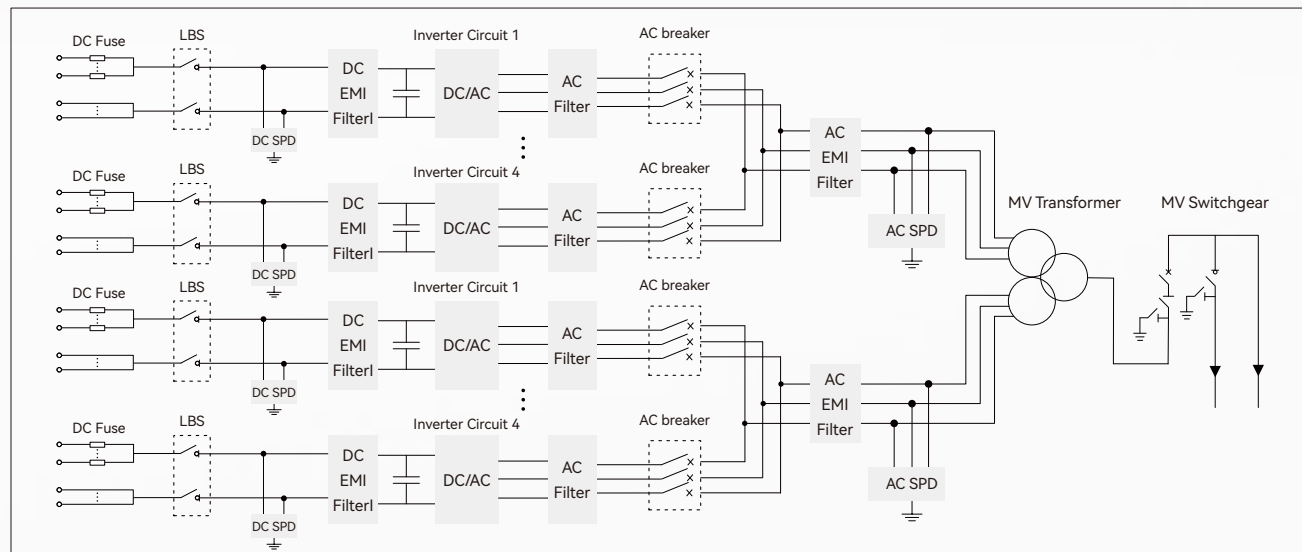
DC Fuse
LBS
DC SPD
DC EMI FilterI
Inverter Circuit 1
DC/AC
AC Filter
AC breaker

DC Fuse
LBS
DC SPD
DC EMI FilterI
Inverter Circuit 4
DC/AC
AC Filter
AC breaker

AC EMI Filter
AC SPD

MV Transformer
MV Switchgear

DC Fuse
LBS
DC SPD
DC EMI FilterI
Inverter Circuit 1
DC/AC
AC Filter
AC breaker

DC Fuse
LBS
DC SPD
DC EMI FilterI
Inverter Circuit 4
DC/AC
AC Filter
AC breaker

AC EMI Filter
AC SPD